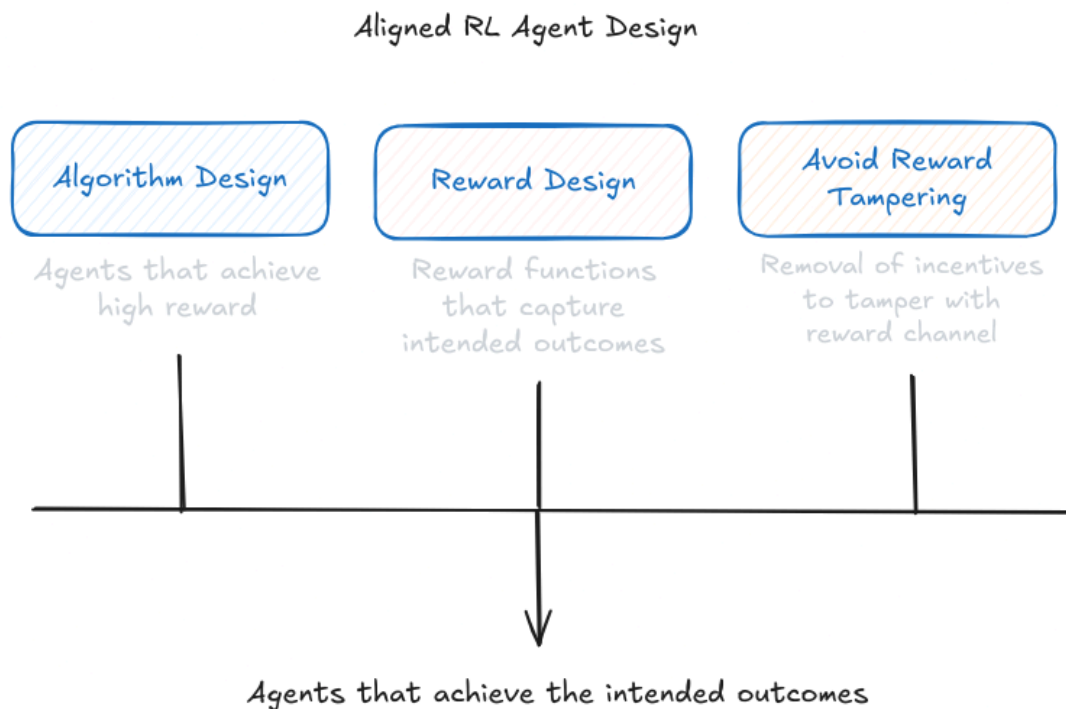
Aligned RL Agent Design

Algorithm Design

Agents that achieve high reward

Reward Design

Reward functions that capture intended outcomes

Avoid Reward Tampering

Removal of incentives to tamper with reward channel

Agents that achieve the intended outcomes